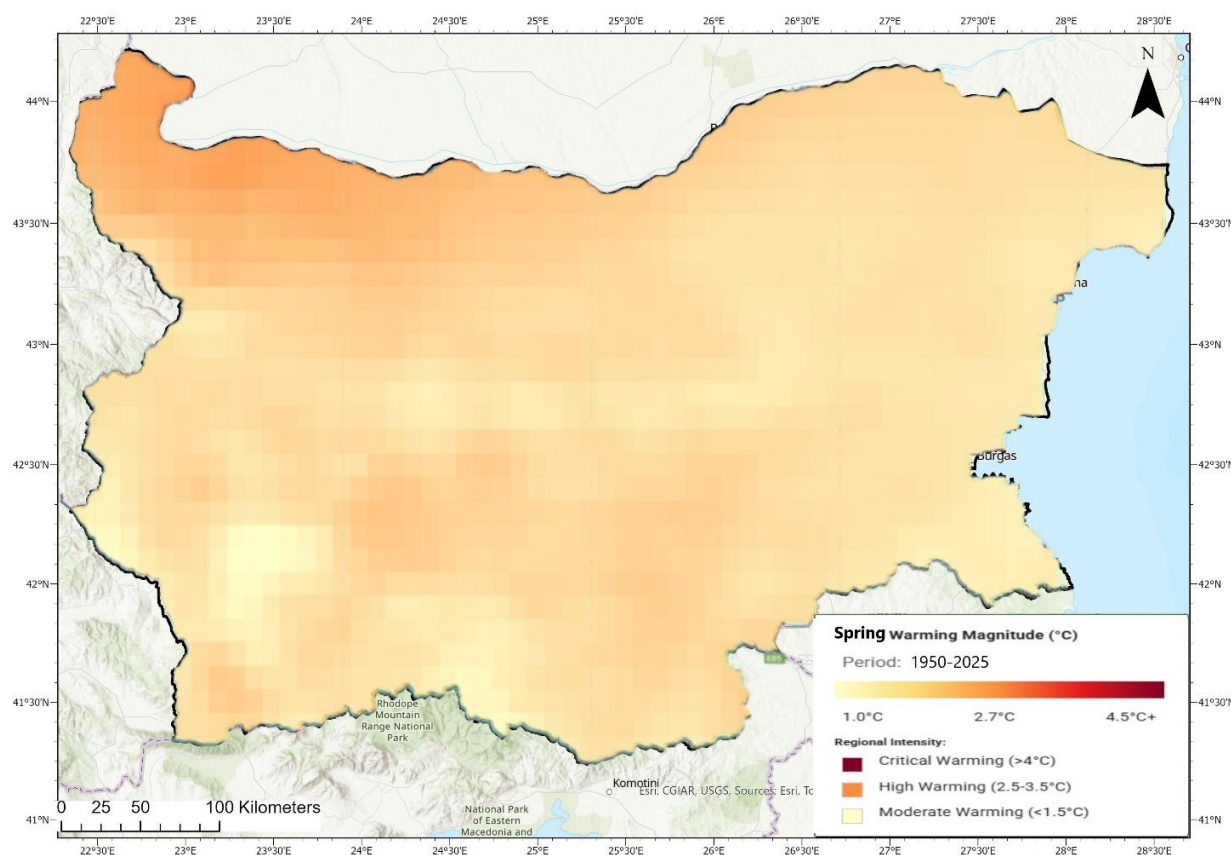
22°30'E 23°E 23°30'E 24°E 24°30'E 25°E 25°30'E 26°E 26°30'E 27°E 27°30'E 28°E 28°30'E

N

44°N
43°30'N
43°N
42°30'N
42°N
41°30'N
41°N

44°N
43°30'N
43°N
42°30'N
42°N
41°30'N
41°N

na

Burgas

Rhodope Mountain Range National Park

Komotini

Esri, CGIAR, USGS, Sources: Esri, To

National Park of Eastern Macedonia and

0 25 50 100 Kilometers

Spring Warming Magnitude (°C)

Period: 1950-2025

1.0°C 2.7°C 4.5°C+

Regional Intensity:

Critical Warming (>4°C)

High Warming (2.5-3.5°C)

Moderate Warming (<1.5°C)

22°30'E 23°E 23°30'E 24°E 24°30'E 25°E 25°30'E 26°E 26°30'E 27°E 27°30'E 28°E 28°30'E